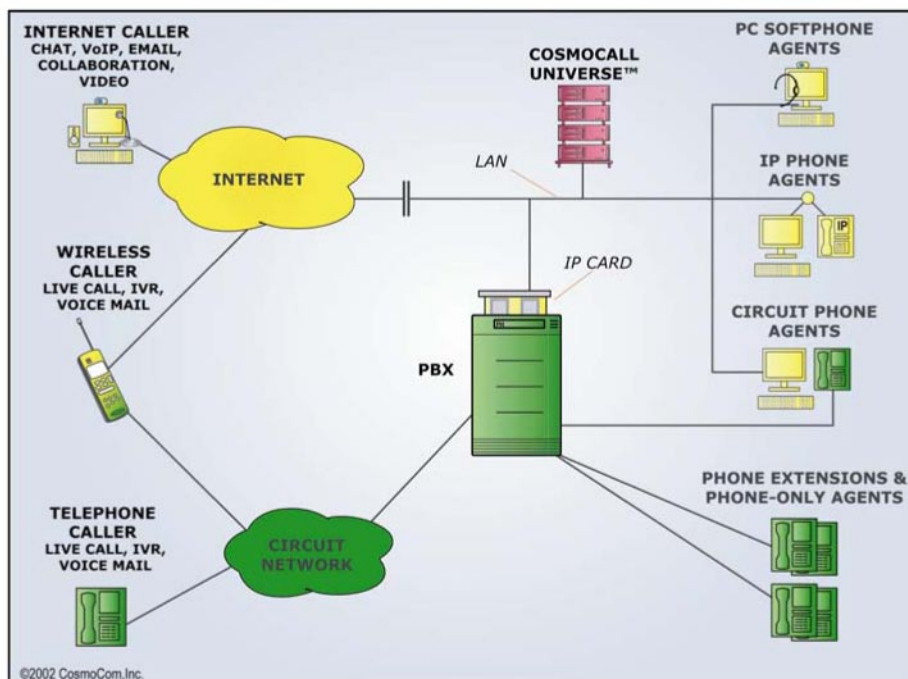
INTERNET CALLER
CHAT, VoIP, EMAIL, COLLABORATION, VIDEO

INTERNET

COSMOCALL UNIVERSE™

PC SOFTPHONE AGENTS

LAN

IP PHONE AGENTS

IP

WIRELESS CALLER
LIVE CALL, IVR, VOICE MAIL

IP CARD

CIRCUIT PHONE AGENTS

PBX

PHONE EXTENSIONS & PHONE-ONLY AGENTS

TELEPHONE CALLER
LIVE CALL, IVR, VOICE MAIL

CIRCUIT NETWORK

©2002 CosmoCom Inc.